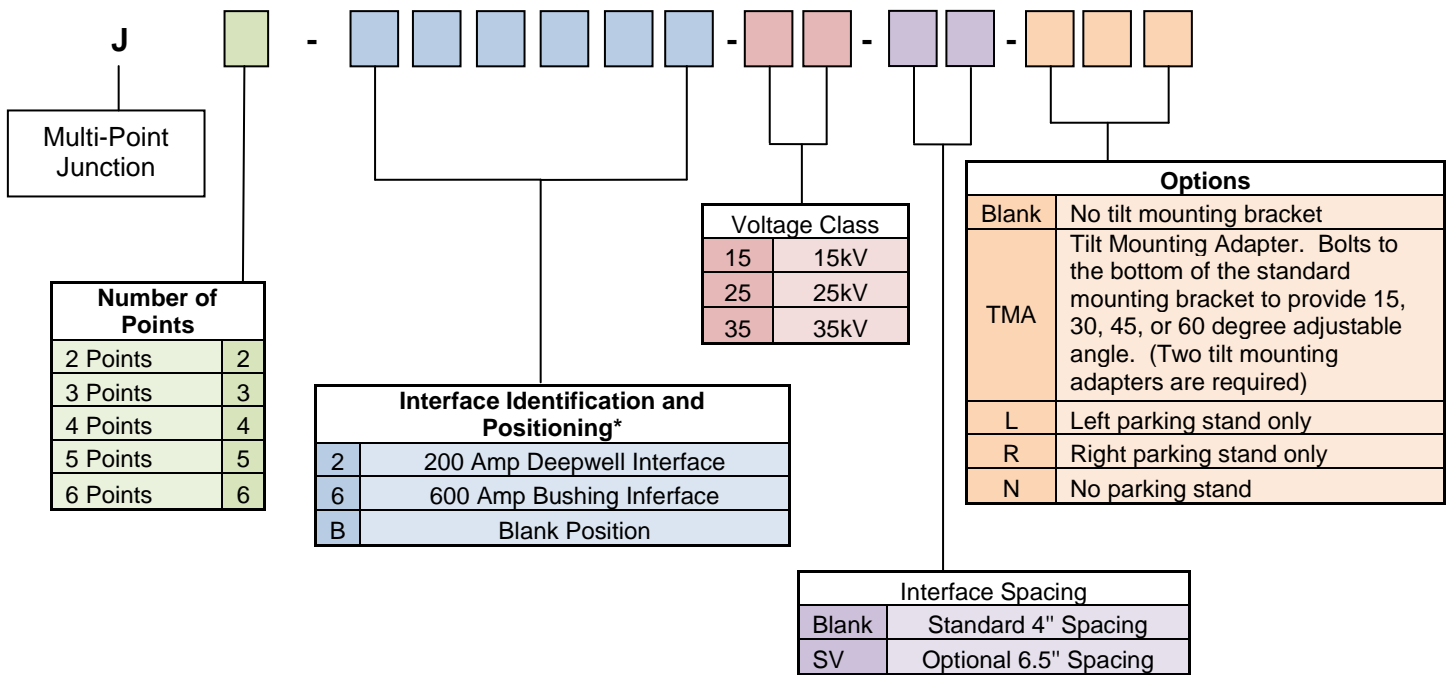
J - - - -

Multi-Point Junction

| Number of Points | |
|---|---|
| 2 Points | 2 |
| 3 Points | 3 |
| 4 Points | 4 |
| 5 Points | 5 |
| 6 Points | 6 |

| Interface Identification and Positioning* | |
|---|---|
| 2 | 200 Amp Deepwell Interface |
| 6 | 600 Amp Bushing Inferface |
| B | Blank Position |

| Voltage Class | |
|---|---|
| 15 | 15kV |
| 25 | 25kV |
| 35 | 35kV |

| Interface Spacing | |
|---|---|
| Blank | Standard 4" Spacing |
| SV | Optional 6.5" Spacing |

| Options | |
|---|---|
| Blank | No tilt mounting bracket |
| TMA | Tilt Mounting Adapter. Bolts to the bottom of the standard mounting bracket to provide 15, 30, 45, or 60 degree adjustable angle. (Two tilt mounting adapters are required) |
| L | Left parking stand only |
| R | Right parking stand only |
| N | No parking stand |